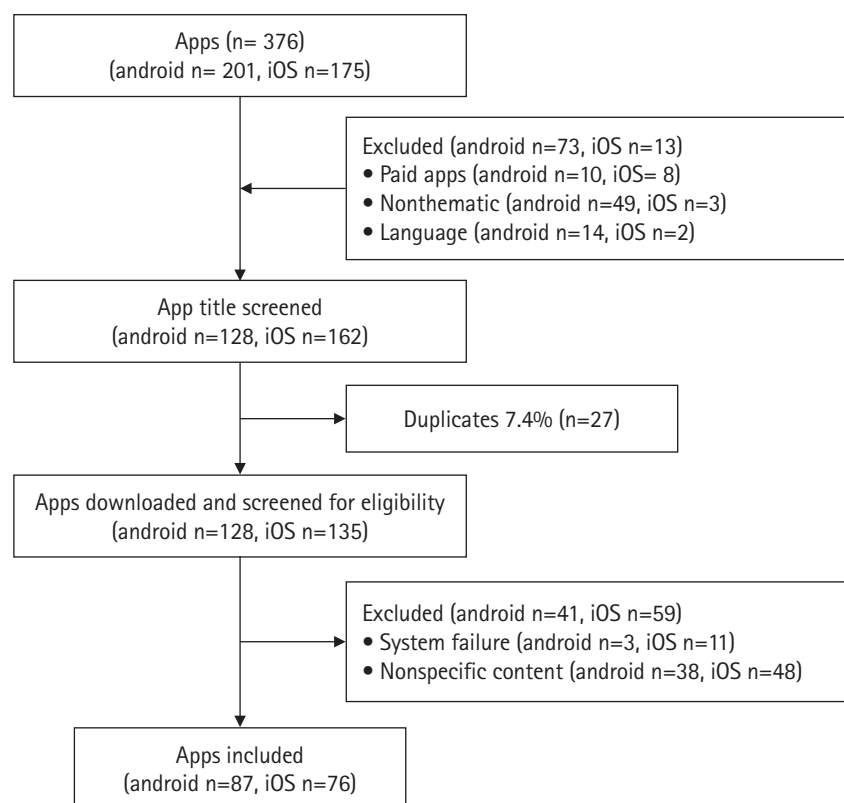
Apps (n= 376)
(android n= 201, iOS n=175)

Excluded (android n=73, iOS n=13)
• Paid apps (android n=10, iOS= 8)
• Nonthematic (android n=49, iOS n=3)
• Language (android n=14, iOS n=2)

App title screened
(android n=128, iOS n=162)

Duplicates 7.4% (n=27)

Apps downloaded and screened for eligibility
(android n=128, iOS n=135)

Excluded (android n=41, iOS n=59)
• System failure (android n=3, iOS n=11)
• Nonspecific content (android n=38, iOS n=48)

Apps included
(android n=87, iOS n=76)